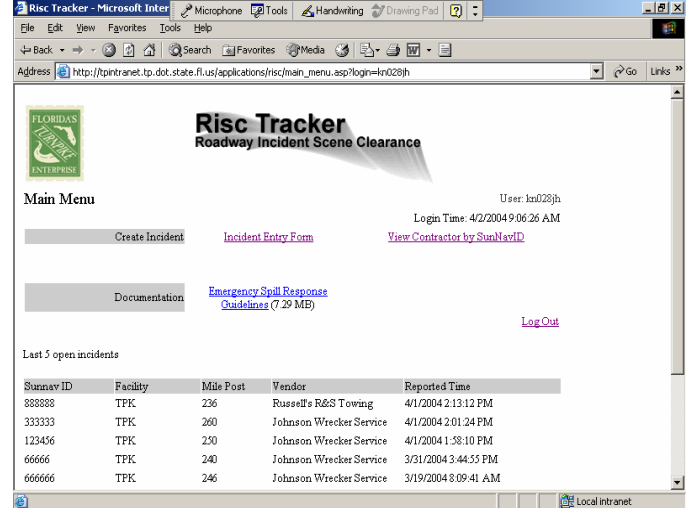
Risc Tracker - Microsoft Inter Microphone Tools Handwriting Drawing Pad ?

File Edit View Favorites Tools Help

Back Search Favorites Media

Address http://tpintranet.tp.dot.state.fl.us/applications/risc/main_menu.asp?login=kn028jh Go Links »

FLORIDA'S TURNPIKE ENTERPRISE

Risc Tracker
Roadway Incident Scene Clearance

Main Menu

User: kn028jh

Login Time: 4/2/2004 9:06:26 AM

Create Incident Incident Entry Form View Contractor by SunNavID

Documentation Emergency Spill Response Guidelines (7.29 MB)

Log Out

Last 5 open incidents

| Sunnav ID | Facility | Mile Post | Vendor | Reported Time |
|---|---|---|---|---|
| 888888 | TPK | 236 | Russell's R&S Towing | 4/1/2004 2:13:12 PM |
| 333333 | TPK | 260 | Johnson Wrecker Service | 4/1/2004 2:01:24 PM |
| 123456 | TPK | 250 | Johnson Wrecker Service | 4/1/2004 1:58:10 PM |
| 66666 | TPK | 240 | Johnson Wrecker Service | 3/31/2004 3:44:55 PM |
| 666666 | TPK | 246 | Johnson Wrecker Service | 3/19/2004 8:09:41 AM |

Local intranet